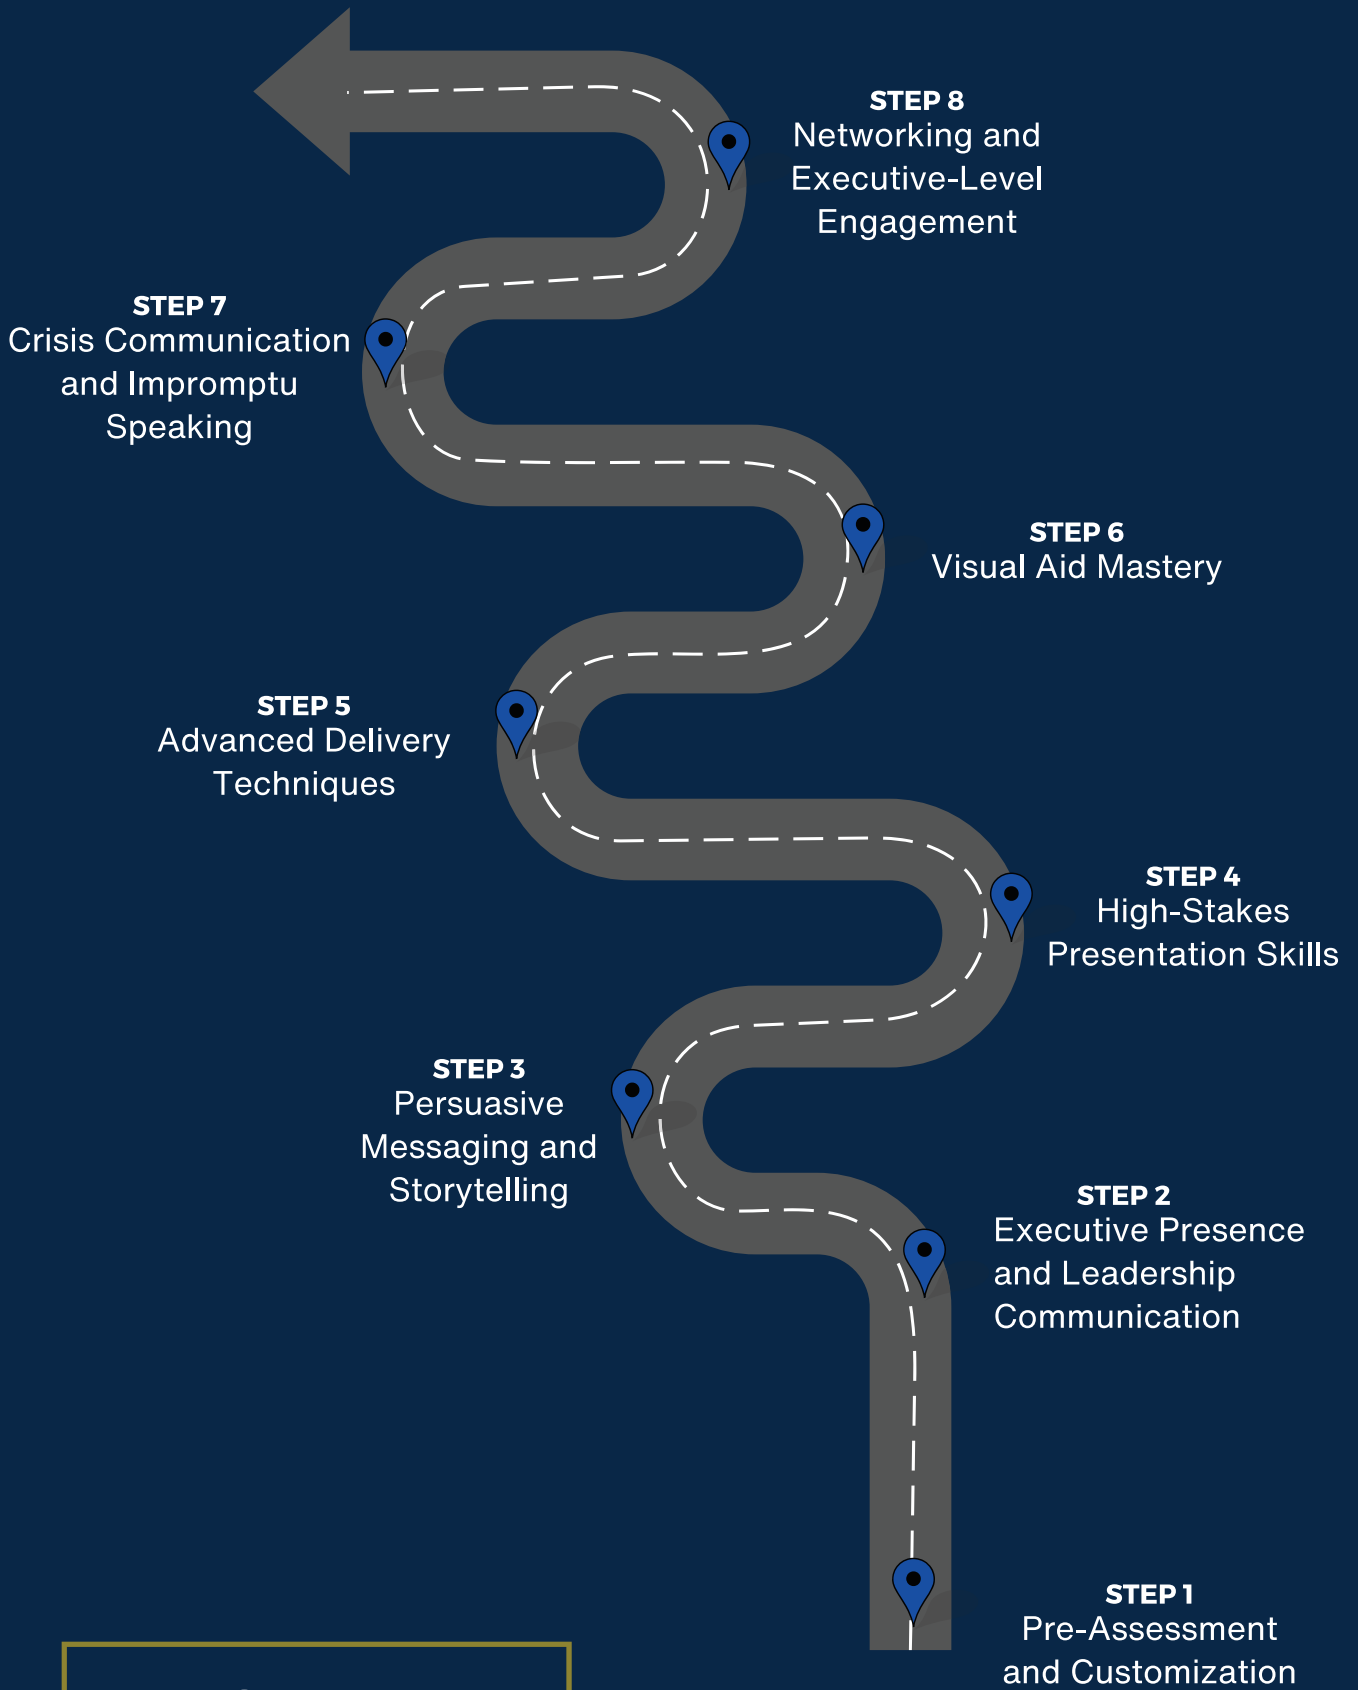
STEP 8
Networking and Executive-Level Engagement

STEP 7
Crisis Communication and Impromptu Speaking

STEP 6
Visual Aid Mastery

STEP 5
Advanced Delivery Techniques

STEP 4
High-Stakes Presentation Skills

STEP 3
Persuasive Messaging and Storytelling

STEP 2
Executive Presence and Leadership Communication

STEP 1
Pre-Assessment and Customization